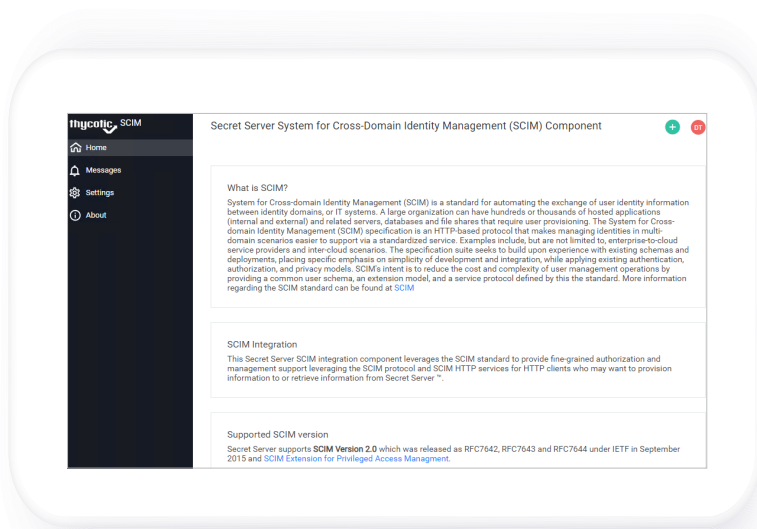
thycotic SCIM

Home

Messages

Settings

About

Secret Server System for Cross-Domain Identity Management (SCIM) Component

DT

What is SCIM?

System for Cross-domain Identity Management (SCIM) is a standard for automating the exchange of user identity information between identity domains, or IT systems. A large organization can have hundreds or thousands of hosted applications (internal and external) and related servers, databases and file shares that require user provisioning. The System for Cross-domain Identity Management (SCIM) specification is an HTTP-based protocol that makes managing identities in multi-domain scenarios easier to support via a standardized service. Examples include, but are not limited to, enterprise-to-cloud service providers and inter-cloud scenarios. The specification suite seeks to build upon experience with existing schemas and deployments, placing specific emphasis on simplicity of development and integration, while applying existing authentication, authorization, and privacy models. SCIM's intent is to reduce the cost and complexity of user management operations by providing a common user schema, an extension model, and a service protocol defined by this the standard. More information regarding the SCIM standard can be found at SCIM

SCIM Integration

This Secret Server SCIM integration component leverages the SCIM standard to provide fine-grained authorization and management support leveraging the SCIM protocol and SCIM HTTP services for HTTP clients who may want to provision information to or retrieve information from Secret Server™.

Supported SCIM version

Secret Server supports SCIM Version 2.0 which was released as RFC7642, RFC7643 and RFC7644 under IETF in September 2015 and SCIM Extension for Privileged Access Managment.